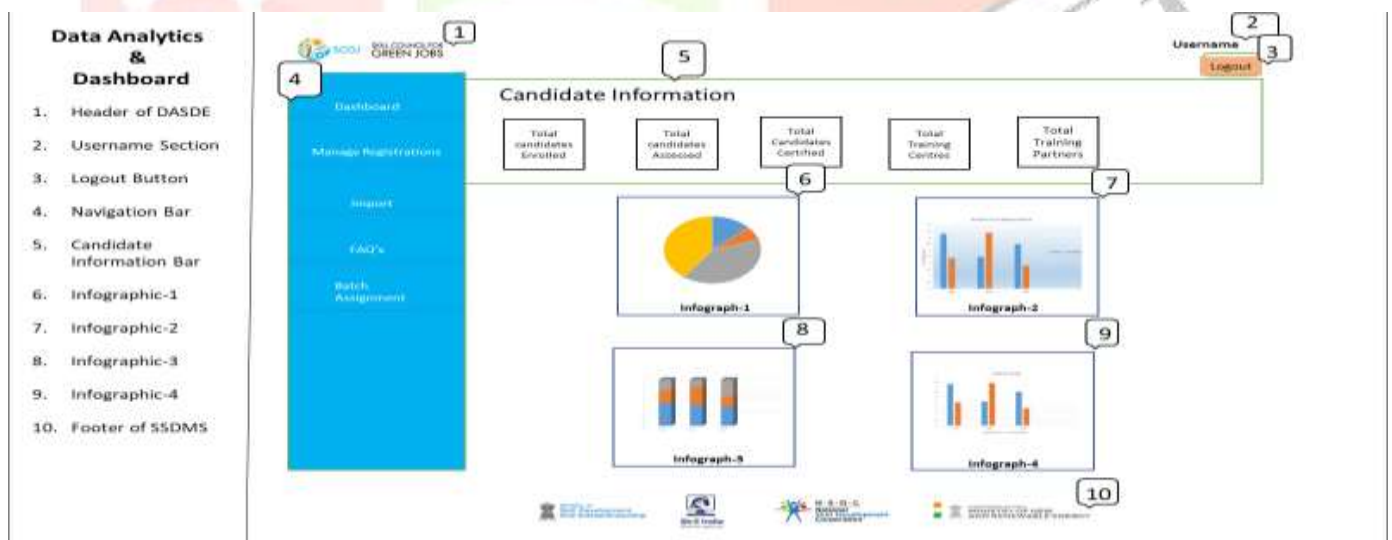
Data Analytics & Dashboard

1. Header of DASDE
2. Username Section
3. Logout Button
4. Navigation Bar
5. Candidate Information Bar
6. Infographic-1
7. Infographic-2
8. Infographic-3
9. Infographic-4
10. Footer of SSDMS

1

SCGJ SKILL COUNCIL FOR GREEN JOBS

2

Username

3

Logout

4

5

Dashboard

Manage Registrations

Import

FAQ's

Batch Assignment

Candidate Information

Total candidates Enrolled

Total candidates Assessed

Total Candidates Certified

Total Training Centres

Total Training Partners

6

7

Infograph-1

Infograph-2

8

9

Infograph-3

Infograph-4

10

Skill India

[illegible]